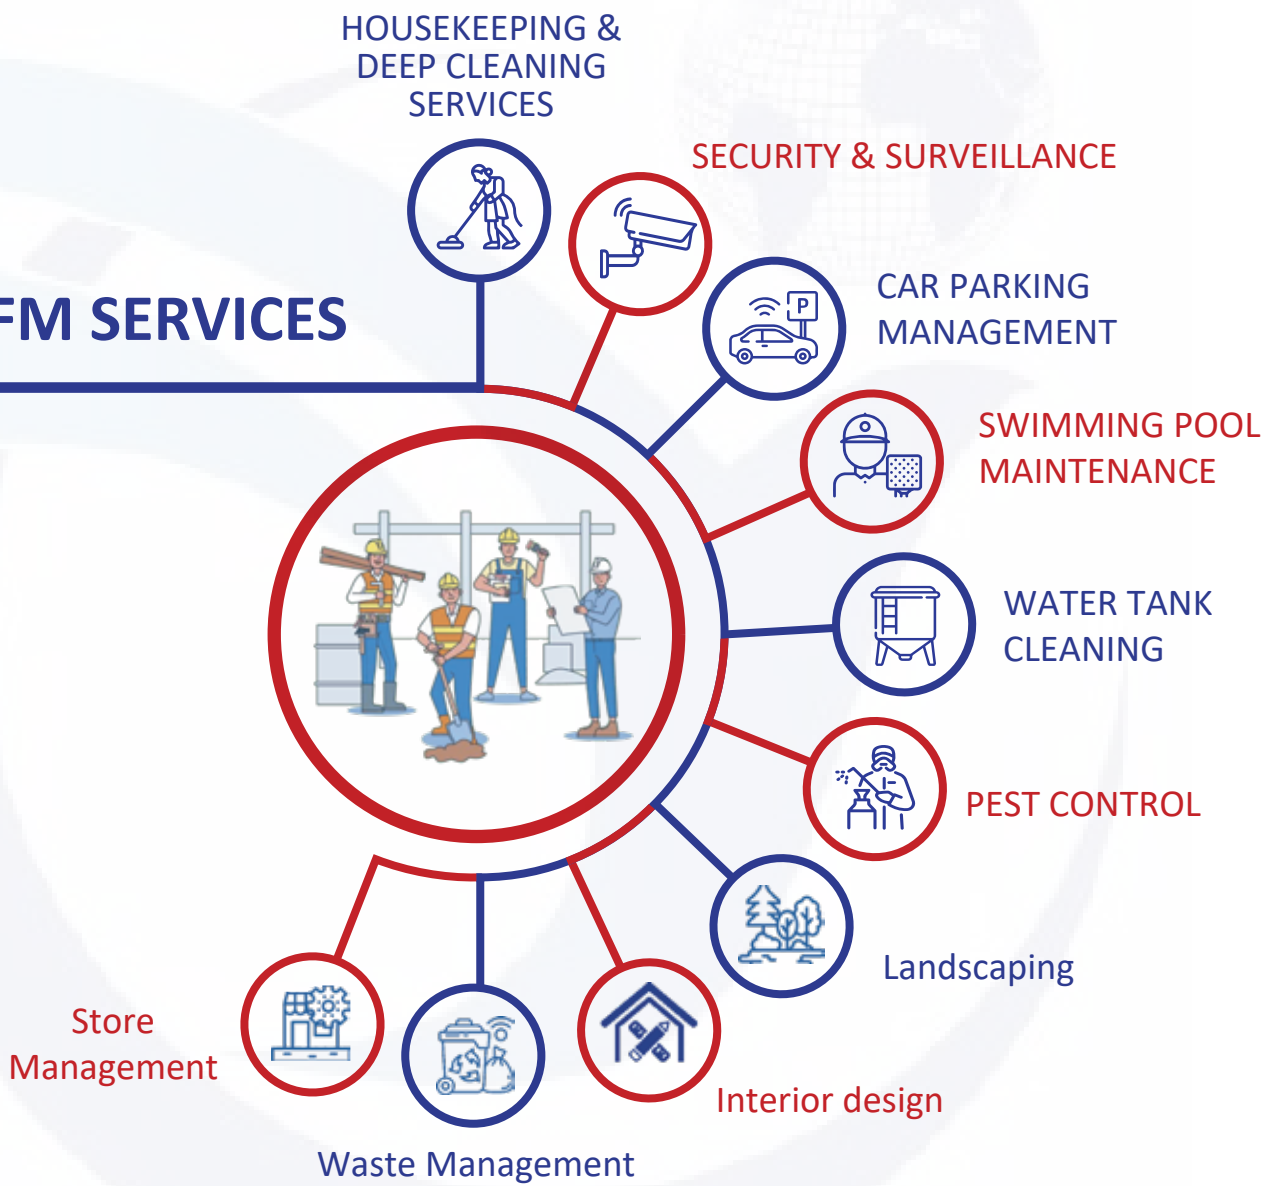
FM SERVICES

HOUSEKEEPING & DEEP CLEANING SERVICES

SECURITY & SURVEILLANCE

CAR PARKING MANAGEMENT

SWIMMING POOL MAINTENANCE

WATER TANK CLEANING

PEST CONTROL

Landscaping

Interior design

Waste Management

Store Management